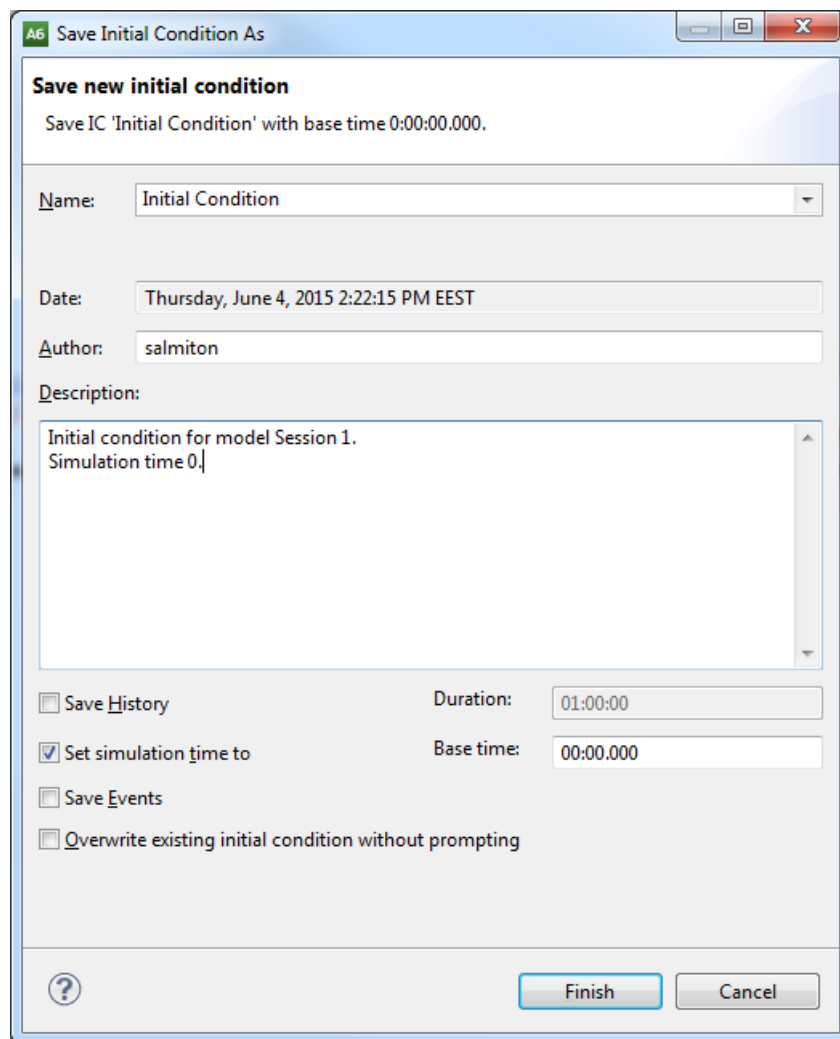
A6 Save Initial Condition As

Save new initial condition

Save IC 'Initial Condition' with base time 0:00:00.000.

Name: Initial Condition

Date: Thursday, June 4, 2015 2:22:15 PM EEST

Author: salmiton

Description:

Initial condition for model Session 1.
Simulation time 0.

Save History

Duration: 01:00:00

Set simulation time to

Base time: 00:00.000

Save Events

Overwrite existing initial condition without prompting

?

Finish

Cancel